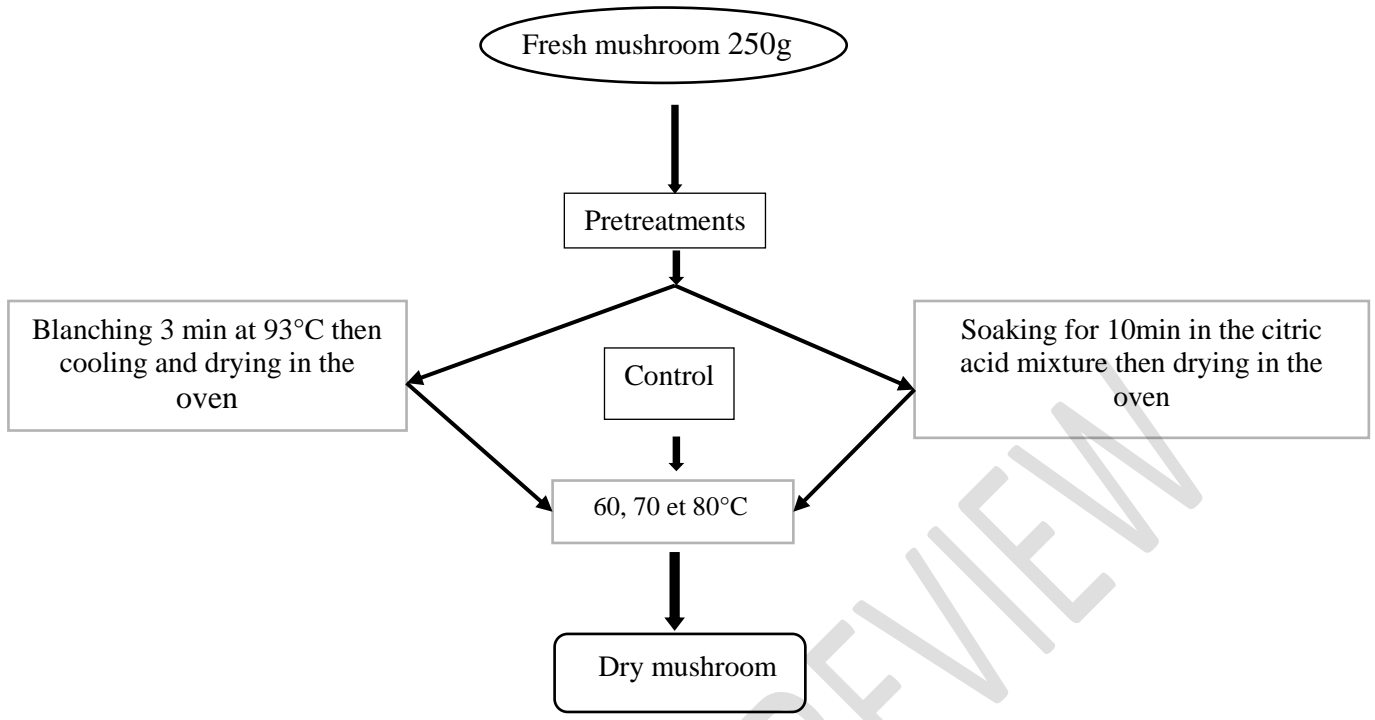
Fresh mushroom 250g

Pretreatments

Blanching 3 min at 93°C then cooling and drying in the oven

Control

Soaking for 10min in the citric acid mixture then drying in the oven

60, 70 et 80°C

Dry mushroom

REVIEW